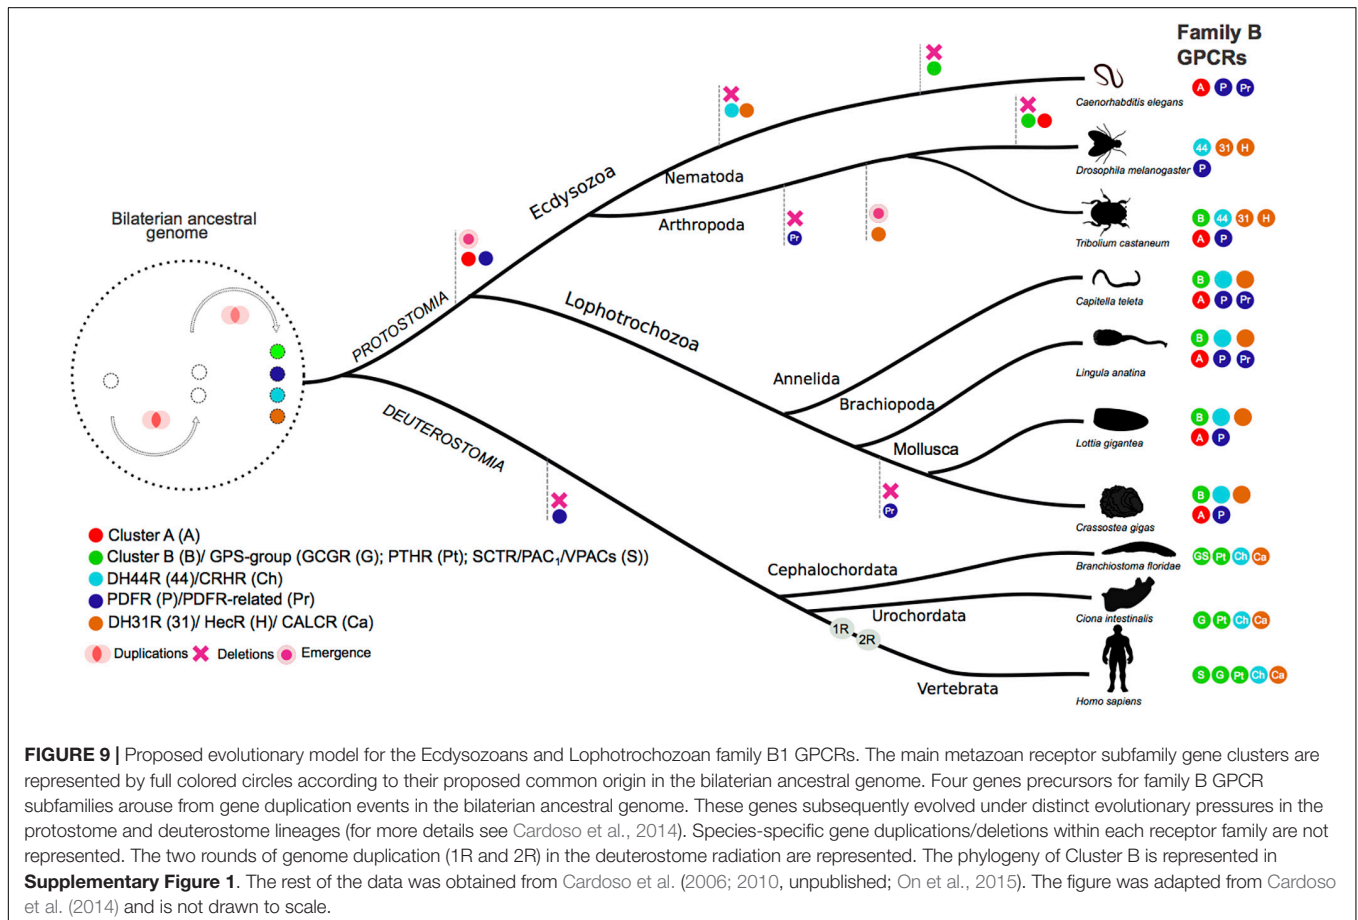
Family B GPCRs

Bilaterian ancestral genome

PROTOSTOMIA

Ecdysozoa

Nematoda

Arthropoda

Lophotrochozoa

Annelida

Brachiopoda

Mollusca

DEUTEROSTOMIA

Cephalochordata

Urochordata

1R

2R

Vertebrata

Caenorhabditis elegans
A P Pr

Drosophila melanogaster
44 31 H
P

Tribolium castaneum
B 44 31 H
A P

Capitella teleta
B
A P Pr

Lingula anatina
B
A P Pr

Lottia gigantea
B
A P

Crassostea gigas
B
A P

Branchiostoma floridae
GS Pt Ch Ca

Ciona intestinalis
G Pt Ch Ca

Homo sapiens
S G Pt Ch Ca

Pr

Pr

Cluster A (A)
Cluster B (B)/ GPS-group (GCGR (G); PTHR (Pt); SCTR/PAC$_1$/VPACs (S))
DH44R (44)/CRHR (Ch)
PDFR (P)/PDFR-related (Pr)
DH31R (31)/ HecR (H)/ CALCR (Ca)
Duplications Deletions Emergence

**FIGURE 9 |** Proposed evolutionary model for the Ecdysozoans and Lophotrochozoan family B1 GPCRs. The main metazoan receptor subfamily gene clusters are represented by full colored circles according to their proposed common origin in the bilaterian ancestral genome. Four genes precursors for family B GPCR subfamilies arouse from gene duplication events in the bilaterian ancestral genome. These genes subsequently evolved under distinct evolutionary pressures in the protostome and deuterostome lineages (for more details see Cardoso et al., 2014). Species-specific gene duplications/deletions within each receptor family are not represented. The two rounds of genome duplication (1R and 2R) in the deuterostome radiation are represented. The phylogeny of Cluster B is represented in **Supplementary Figure 1**. The rest of the data was obtained from Cardoso et al. (2006; 2010, unpublished; On et al., 2015). The figure was adapted from Cardoso et al. (2014) and is not drawn to scale.